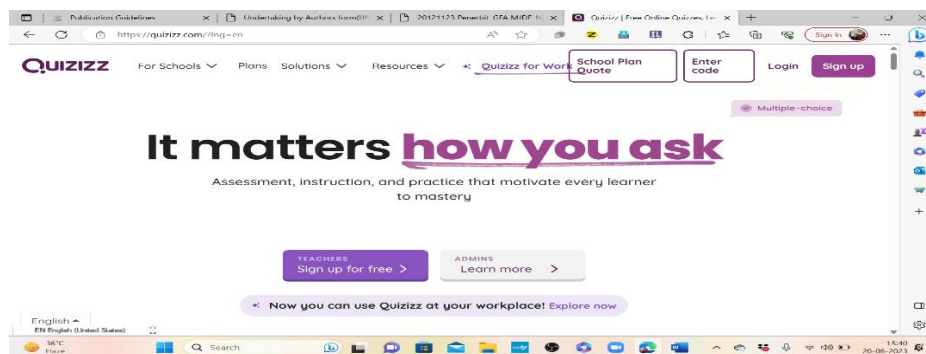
Publication Guidelines × | Undertaking by Authors form(III × | 20121123 Peraeshi GFA MIDF N × | Quizizz | Free Online Quizzes, Le × | +

https://quizizz.com/?lng=en

Sign in

QUIZIZZ For Schools Plans Solutions Resources Quizizz for Work School Plan Quote Enter code Login Sign up

Multiple-choice

It matters how you ask

Assessment, instruction, and practice that motivate every learner to mastery

TEACHERS
Sign up for free >

ADMINS
Learn more >

Now you can use Quizizz at your workplace! Explore now

English
EN English (United States)

36°C
Haze

Search

15:40
20-06-2023